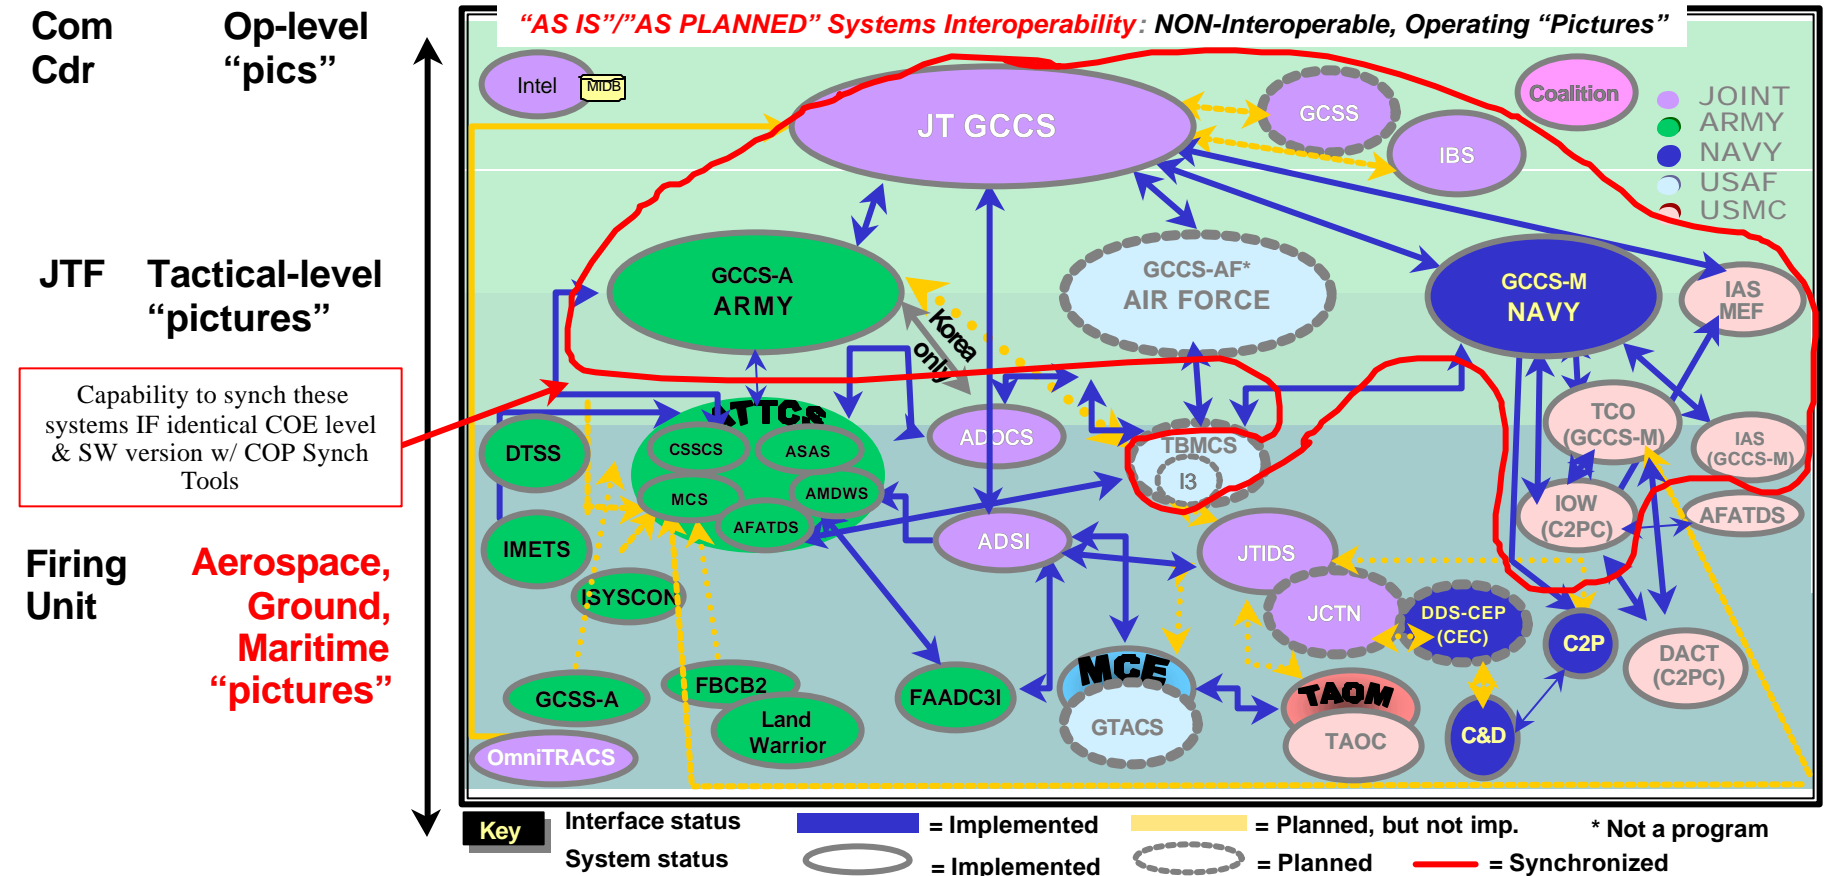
Com Cdr

Op-level "pics"

JTF

Tactical-level "pictures"

Capability to synch these systems IF identical COE level & SW version w/ COP Synch Tools

Firing Unit

Aerospace, Ground, Maritime "pictures"

"AS IS"/"AS PLANNED" Systems Interoperability: NON-Interoperable, Operating "Pictures"

Intel

MIDB

JT GCCS

GCSS

IBS

Coalition

JOINT
ARMY
NAVY
USAF
USMC

GCCS-A ARMY

GCCS-AF* AIR FORCE

GCCS-M NAVY

IAS MEF

Korea only

ATTCs

CSSCS

ASAS

MCS

AMDWS

AFATDS

ADOCS

TBMCS

I3

TCO (GCCS-M)

IAS (GCCS-M)

DTSS

IMETS

ISYSCON

ADSI

JTIDS

IOW (C2PC)

AFATDS

JCTN

DDS-CEP (CEC)

C2P

DACT (C2PC)

GCSS-A

FBCB2

Land Warrior

FAADC3I

MCE

GTACS

TAOM

TAOC

C&D

OmniTRACS

Key

Interface status

System status

= Implemented

= Implemented

= Planned, but not imp.

= Planned

* Not a program

= Synchronized